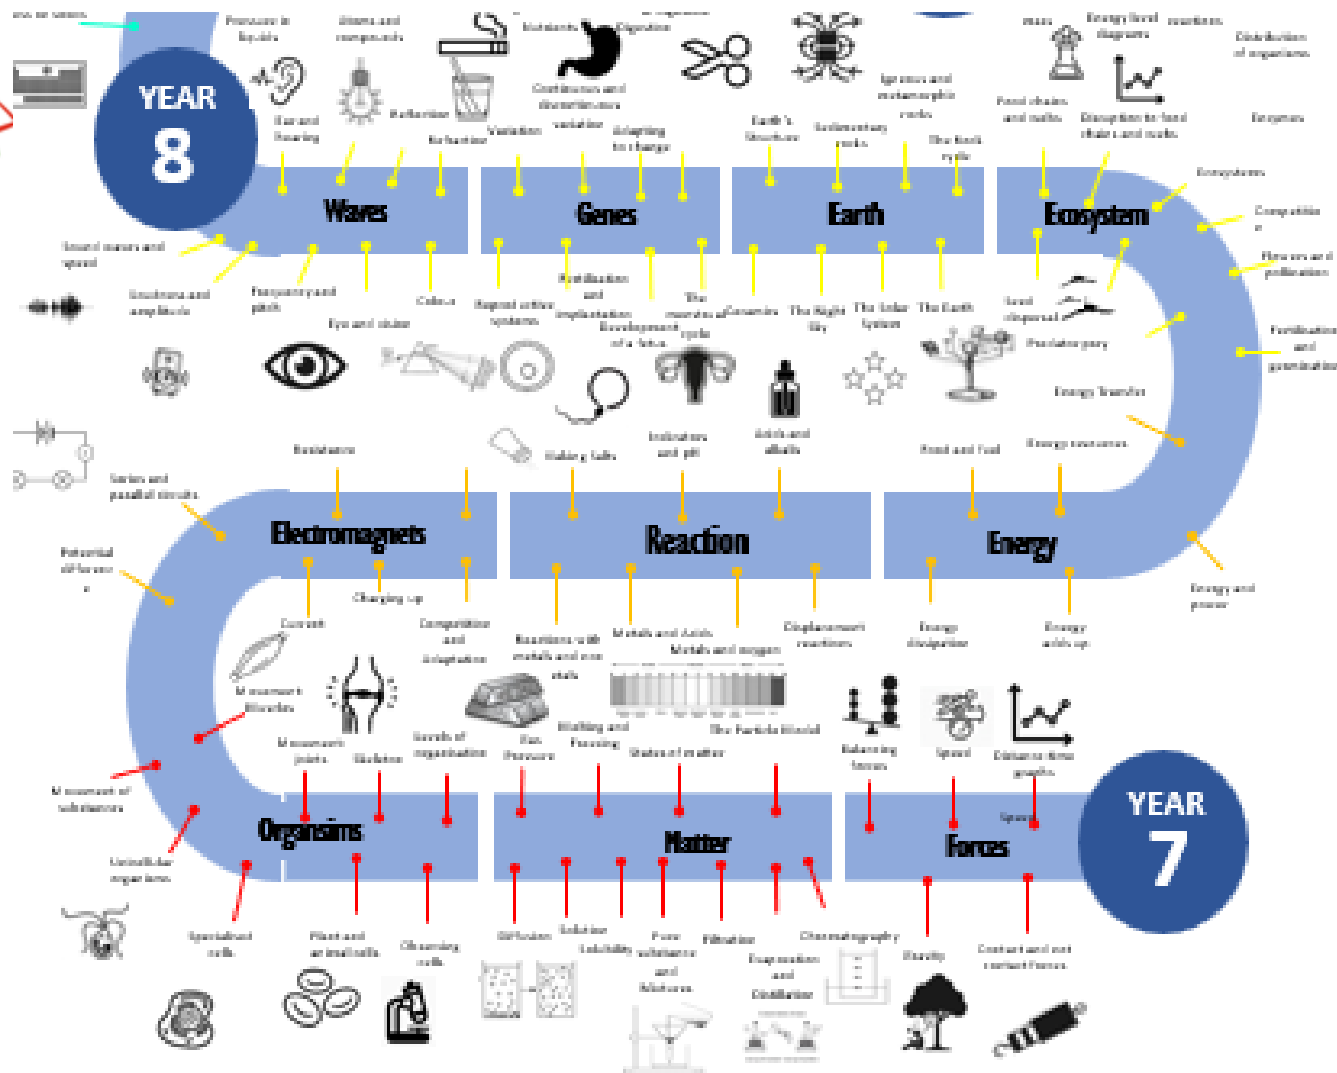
YEAR 8

Pressure in liquids
Atoms and compounds
Nutrients
Digestion
Sound hearing
Reflection
Refraction
Variation
Continuous and discontinuous variation
Adapting to change
Earth's Structure
Sedimentary rocks
Igneous and metamorphic rocks
The Rock cycle
Food chains and webs
Energy level diagrams
Disruption to food chains and webs
Distribution of organisms
Enzymes
Ecosystems
Competition

Waves
Genes
Earth
Ecosystem

Sound waves and speed
Loudness and amplitude
Frequency and pitch
Eye and vision
Colour
Reproductive systems
Fertilisation and implantation
Development of a fetus
The menstrual cycle
Ceramics
The Night Sky
The Solar System
The Earth
Seed dispersal
Predator prey
Flowers and pollination
Fertilisation and germination
Energy Transfer
Energy resources

Resistance
Making Salts
Indicators and pH
Acids and alkalis
Food and Fuel
Series and parallel circuits
Potential difference

Electromagnets
Reaction
Energy

Current
Charging up
Competition and Adaptation
Reactions with metals and non metals
Metals and Acids
Metals and oxygen
Displacement reactions
Energy dissipation
Energy adds up
Energy and power
Movement Muscles
Movement joints
Skeleton
Levels of organisation
Gas Pressure
Melting and Freezing
States of matter
The Particle Model
Balancing forces
Speed
Distance-time graphs
Movement of substances
Unicellular organisms

Orgnsisms
Matter
Forces

YEAR 7

Speed
Specialised cells
Plant and animal cells
Observing cells
Diffusion
Solution
Solubility
Pure substances and Mixtures
Filtration
Evaporation and Distillation
Chromatography
Gravity
Contact and non contact Forces